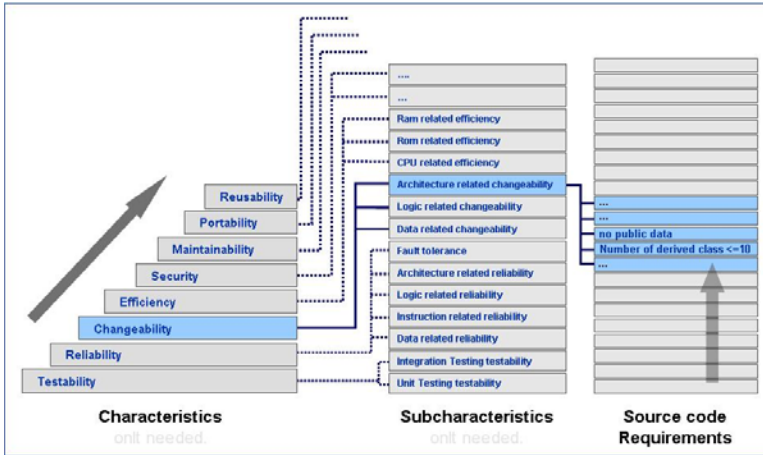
Reusability
Portability
Maintainability
Security
Efficiency
Changeability
Reliability
Testability

...
...
Ram related efficiency
Rom related efficiency
CPU related efficiency
Architecture related changeability
Logic related changeability
Data related changeability
Fault tolerance
Architecture related reliability
Logic related reliability
Instruction related reliability
Data related reliability
Integration Testing testability
Unit Testing testability

...
...
no public data
Number of derived class <=10
...

Characteristics
onlt needed.

Subcharacteristics
onlt needed.

Source code Requirements